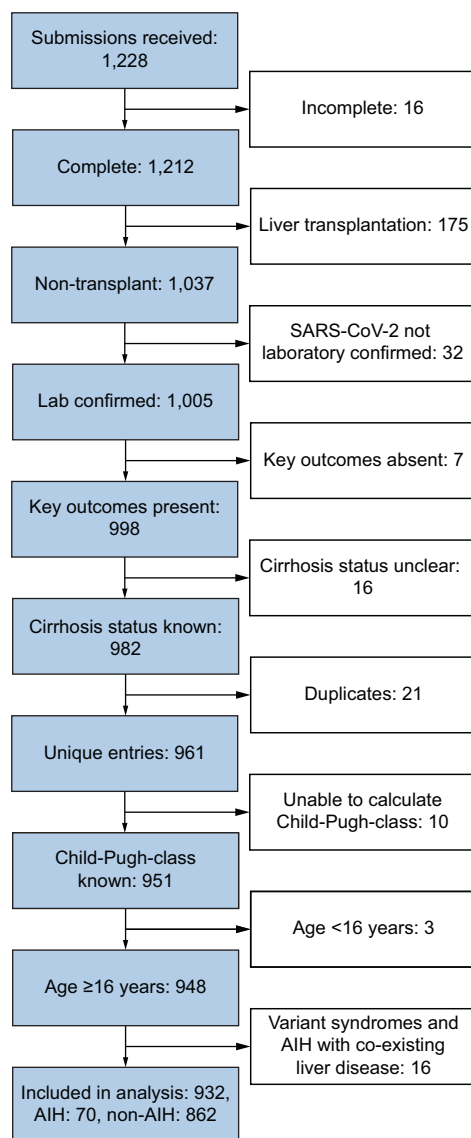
Submissions received: 1,228

Incomplete: 16

Complete: 1,212

Liver transplantation: 175

Non-transplant: 1,037

SARS-CoV-2 not laboratory confirmed: 32

Lab confirmed: 1,005

Key outcomes absent: 7

Key outcomes present: 998

Cirrhosis status unclear: 16

Cirrhosis status known: 982

Duplicates: 21

Unique entries: 961

Unable to calculate Child-Pugh-class: 10

Child-Pugh-class known: 951

Age <16 years: 3

Age ≥16 years: 948

Variant syndromes and AIH with co-existing liver disease: 16

Included in analysis: 932, AIH: 70, non-AIH: 862